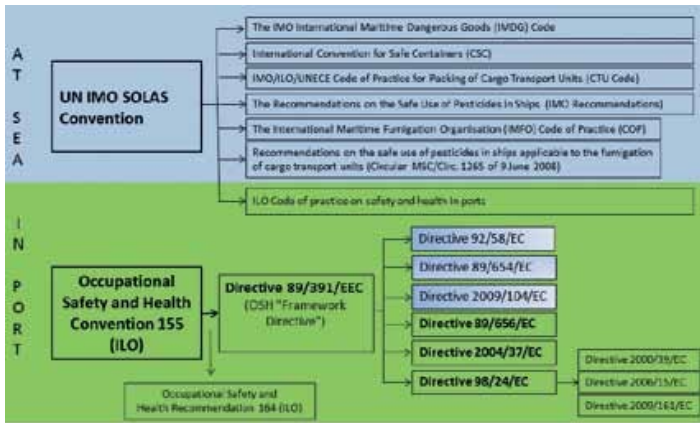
A
T

S
E
A

UN IMO SOLAS Convention

The IMO International Maritime Dangerous Goods (IMDG) Code

International Convention for Safe Containers (CSC)

IMO/ILO/UNECE Code of Practice for Packing of Cargo Transport Units (CTU Code)

The Recommendations on the Safe Use of Pesticides in Ships (IMO Recommendations)

The International Maritime Fumigation Organisation (IMFO) Code of Practice (COP)

Recommendations on the safe use of pesticides in ships applicable to the fumigation of cargo transport units (Circular MSC/Circ. 1265 of 9 June 2008)

ILO Code of practice on safety and health in ports

I
N

P
O
R
T

Occupational Safety and Health Convention 155 (ILO)

Directive 89/391/EEC (OSH "Framework Directive")

Directive 92/58/EC

Directive 89/654/EC

Directive 2009/104/EC

Directive 89/656/EC

Directive 2004/37/EC

Directive 98/24/EC

Directive 2000/39/EC

Directive 2006/15/EC

Directive 2009/161/EC

Occupational Safety and Health Recommendation 164 (ILO)